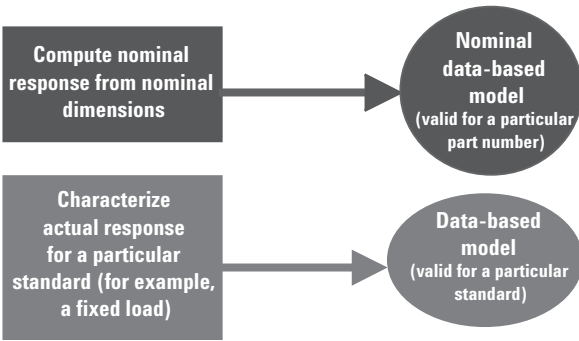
Compute nominal response from nominal dimensions

Nominal data-based model (valid for a particular part number)

Characterize actual response for a particular standard (for example, a fixed load)

Data-based model (valid for a particular standard)